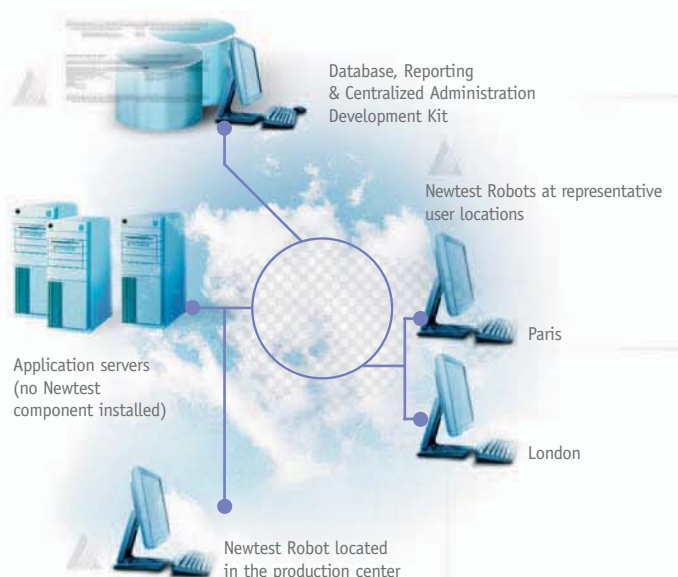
Database, Reporting
& Centralized Administration
Development Kit

Newtest Robots at representative
user locations

Paris

London

Application servers
(no Newtest
component installed)

Newtest Robot located
in the production center